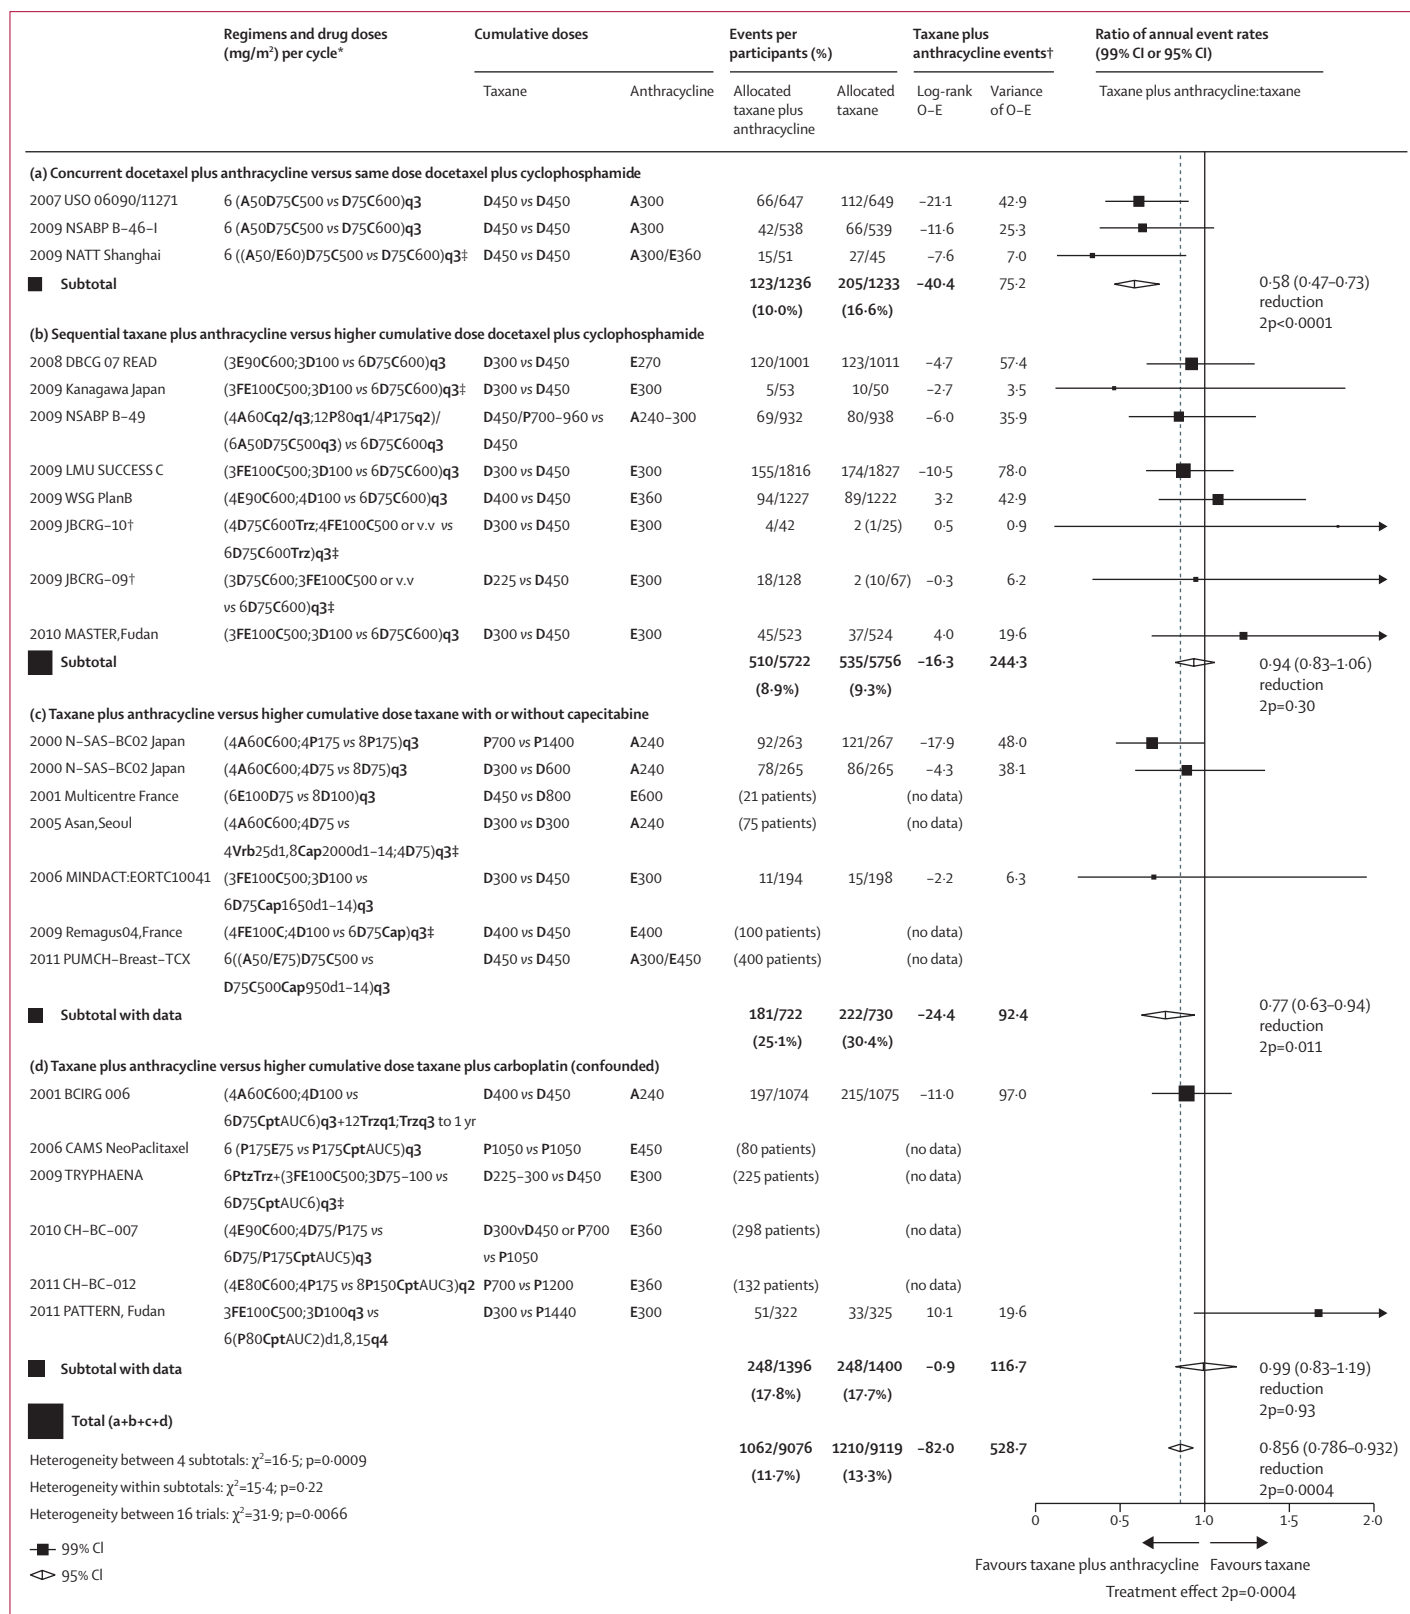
| | Regimens and drug doses (mg/m²) per cycle* | Cumulative doses: Taxane | Cumulative doses: Anthracycline | Events per participants (%): Allocated taxane plus anthracycline | Events per participants (%): Allocated taxane | Taxane plus anthracycline events†: Log-rank O–E | Taxane plus anthracycline events†: Variance of O–E | Ratio of annual event rates (99% CI or 95% CI) Taxane plus anthracycline:taxane |
|---|---|---|---|---|---|---|---|---|
| **(a) Concurrent docetaxel plus anthracycline versus same dose docetaxel plus cyclophosphamide** | | | | | | | | |
| 2007 USO 06090/11271 | 6 (A50D75C500 vs D75C600)q3 | D450 vs D450 | A300 | 66/647 | 112/649 | –21·1 | 42·9 | |
| 2009 NSABP B–46–I | 6 (A50D75C500 vs D75C600)q3 | D450 vs D450 | A300 | 42/538 | 66/539 | –11·6 | 25·3 | |
| 2009 NATT Shanghai | 6 ((A50/E60)D75C500 vs D75C600)q3‡ | D450 vs D450 | A300/E360 | 15/51 | 27/45 | –7·6 | 7·0 | |
| Subtotal | | | | 123/1236 (10·0%) | 205/1233 (16·6%) | –40·4 | 75·2 | 0·58 (0·47–0·73) reduction 2p<0·0001 |
| **(b) Sequential taxane plus anthracycline versus higher cumulative dose docetaxel plus cyclophosphamide** | | | | | | | | |
| 2008 DBCG 07 READ | (3E90C600;3D100 vs 6D75C600)q3 | D300 vs D450 | E270 | 120/1001 | 123/1011 | –4·7 | 57·4 | |
| 2009 Kanagawa Japan | (3FE100C500;3D100 vs 6D75C600)q3‡ | D300 vs D450 | E300 | 5/53 | 10/50 | –2·7 | 3·5 | |
| 2009 NSABP B–49 | (4A60Cq2/q3;12P80q1/4P175q2)/(6A50D75C500q3) vs 6D75C600q3 | D450/P700–960 vs D450 | A240–300 | 69/932 | 80/938 | –6·0 | 35·9 | |
| 2009 LMU SUCCESS C | (3FE100C500;3D100 vs 6D75C600)q3 | D300 vs D450 | E300 | 155/1816 | 174/1827 | –10·5 | 78·0 | |
| 2009 WSG PlanB | (4E90C600;4D100 vs 6D75C600)q3 | D400 vs D450 | E360 | 94/1227 | 89/1222 | 3·2 | 42·9 | |
| 2009 JBCRG–10† | (4D75C600Trz;4FE100C500 or v.v vs 6D75C600Trz)q3‡ | D300 vs D450 | E300 | 4/42 | 2 (1/25) | 0·5 | 0·9 | |
| 2009 JBCRG–09† | (3D75C600;3FE100C500 or v.v vs 6D75C600)q3‡ | D225 vs D450 | E300 | 18/128 | 2 (10/67) | –0·3 | 6·2 | |
| 2010 MASTER,Fudan | (3FE100C500;3D100 vs 6D75C600)q3 | D300 vs D450 | E300 | 45/523 | 37/524 | 4·0 | 19·6 | |
| Subtotal | | | | 510/5722 (8·9%) | 535/5756 (9·3%) | –16·3 | 244·3 | 0·94 (0·83–1·06) reduction 2p=0·30 |
| **(c) Taxane plus anthracycline versus higher cumulative dose taxane with or without capecitabine** | | | | | | | | |
| 2000 N–SAS–BC02 Japan | (4A60C600;4P175 vs 8P175)q3 | P700 vs P1400 | A240 | 92/263 | 121/267 | –17·9 | 48·0 | |
| 2000 N–SAS–BC02 Japan | (4A60C600;4D75 vs 8D75)q3 | D300 vs D600 | A240 | 78/265 | 86/265 | –4·3 | 38·1 | |
| 2001 Multicentre France | (6E100D75 vs 8D100)q3 | D450 vs D800 | E600 | (21 patients) | | (no data) | | |
| 2005 Asan,Seoul | (4A60C600;4D75 vs 4Vrb25d1,8Cap2000d1–14;4D75)q3‡ | D300 vs D300 | A240 | (75 patients) | | (no data) | | |
| 2006 MINDACT:EORTC10041 | (3FE100C500;3D100 vs 6D75Cap1650d1–14)q3 | D300 vs D450 | E300 | 11/194 | 15/198 | –2·2 | 6·3 | |
| 2009 Remagus04,France | (4FE100C;4D100 vs 6D75Cap)q3‡ | D400 vs D450 | E400 | (100 patients) | | (no data) | | |
| 2011 PUMCH–Breast–TCX | 6((A50/E75)D75C500 vs D75C500Cap950d1–14)q3 | D450 vs D450 | A300/E450 | (400 patients) | | (no data) | | |
| Subtotal with data | | | | 181/722 (25·1%) | 222/730 (30·4%) | –24·4 | 92·4 | 0·77 (0·63–0·94) reduction 2p=0·011 |
| **(d) Taxane plus anthracycline versus higher cumulative dose taxane plus carboplatin (confounded)** | | | | | | | | |
| 2001 BCIRG 006 | (4A60C600;4D100 vs 6D75CptAUC6)q3+12Trzq1;Trzq3 to 1 yr | D400 vs D450 | A240 | 197/1074 | 215/1075 | –11·0 | 97·0 | |
| 2006 CAMS NeoPaclitaxel | 6 (P175E75 vs P175CptAUC5)q3 | P1050 vs P1050 | E450 | (80 patients) | | (no data) | | |
| 2009 TRYPHAENA | 6PtzTrz+(3FE100C500;3D75–100 vs 6D75CptAUC6)q3‡ | D225–300 vs D450 | E300 | (225 patients) | | (no data) | | |
| 2010 CH–BC–007 | (4E90C600;4D75/P175 vs 6D75/P175CptAUC5)q3 | D300vD450 or P700 vs P1050 | E360 | (298 patients) | | (no data) | | |
| 2011 CH–BC–012 | (4E80C600;4P175 vs 8P150CptAUC3)q2 | P700 vs P1200 | E360 | (132 patients) | | (no data) | | |
| 2011 PATTERN, Fudan | 3FE100C500;3D100q3 vs 6(P80CptAUC2)d1,8,15q4 | D300 vs P1440 | E300 | 51/322 | 33/325 | 10·1 | 19·6 | |
| Subtotal with data | | | | 248/1396 (17·8%) | 248/1400 (17·7%) | –0·9 | 116·7 | 0·99 (0·83–1·19) reduction 2p=0·93 |
| Total (a+b+c+d) | | | | 1062/9076 (11·7%) | 1210/9119 (13·3%) | –82·0 | 528·7 | 0·856 (0·786–0·932) reduction 2p=0·0004 |

Heterogeneity between 4 subtotals: $\chi^2$=16·5; p=0·0009
Heterogeneity within subtotals: $\chi^2$=15·4; p=0·22
Heterogeneity between 16 trials: $\chi^2$=31·9; p=0·0066

99% CI
95% CI

0 0·5 1·0 1·5 2·0

Favours taxane plus anthracycline Favours taxane
Treatment effect 2p=0·0004